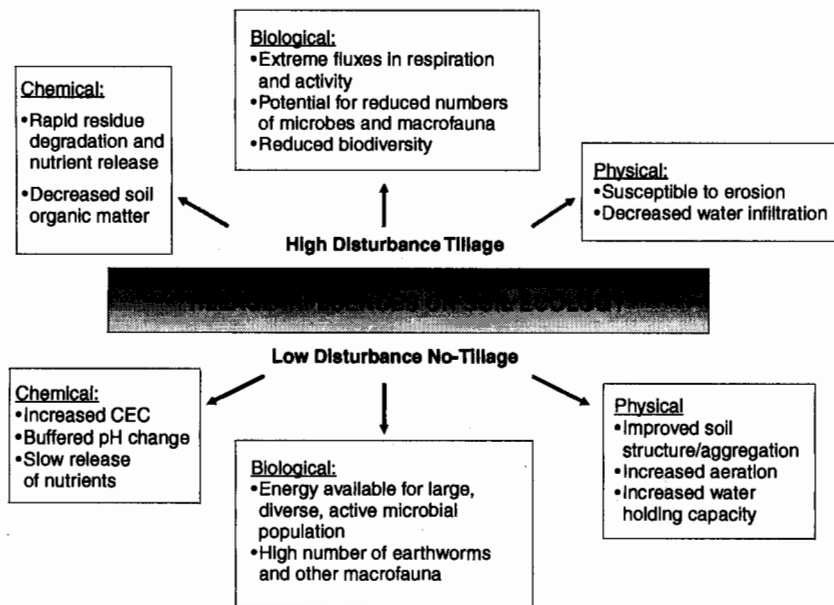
Biological:
•Extreme fluxes in respiration and activity
•Potential for reduced numbers of microbes and macrofauna
•Reduced biodiversity

Chemical:
•Rapid residue degradation and nutrient release
•Decreased soil organic matter

Physical:
•Susceptible to erosion
•Decreased water infiltration

High Disturbance Tillage

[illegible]

Low Disturbance No-Tillage

Chemical:
•Increased CEC
•Buffered pH change
•Slow release of nutrients

Biological:
•Energy available for large, diverse, active microbial population
•High number of earthworms and other macrofauna

Physical
•Improved soil structure/aggregation
•Increased aeration
•Increased water holding capacity